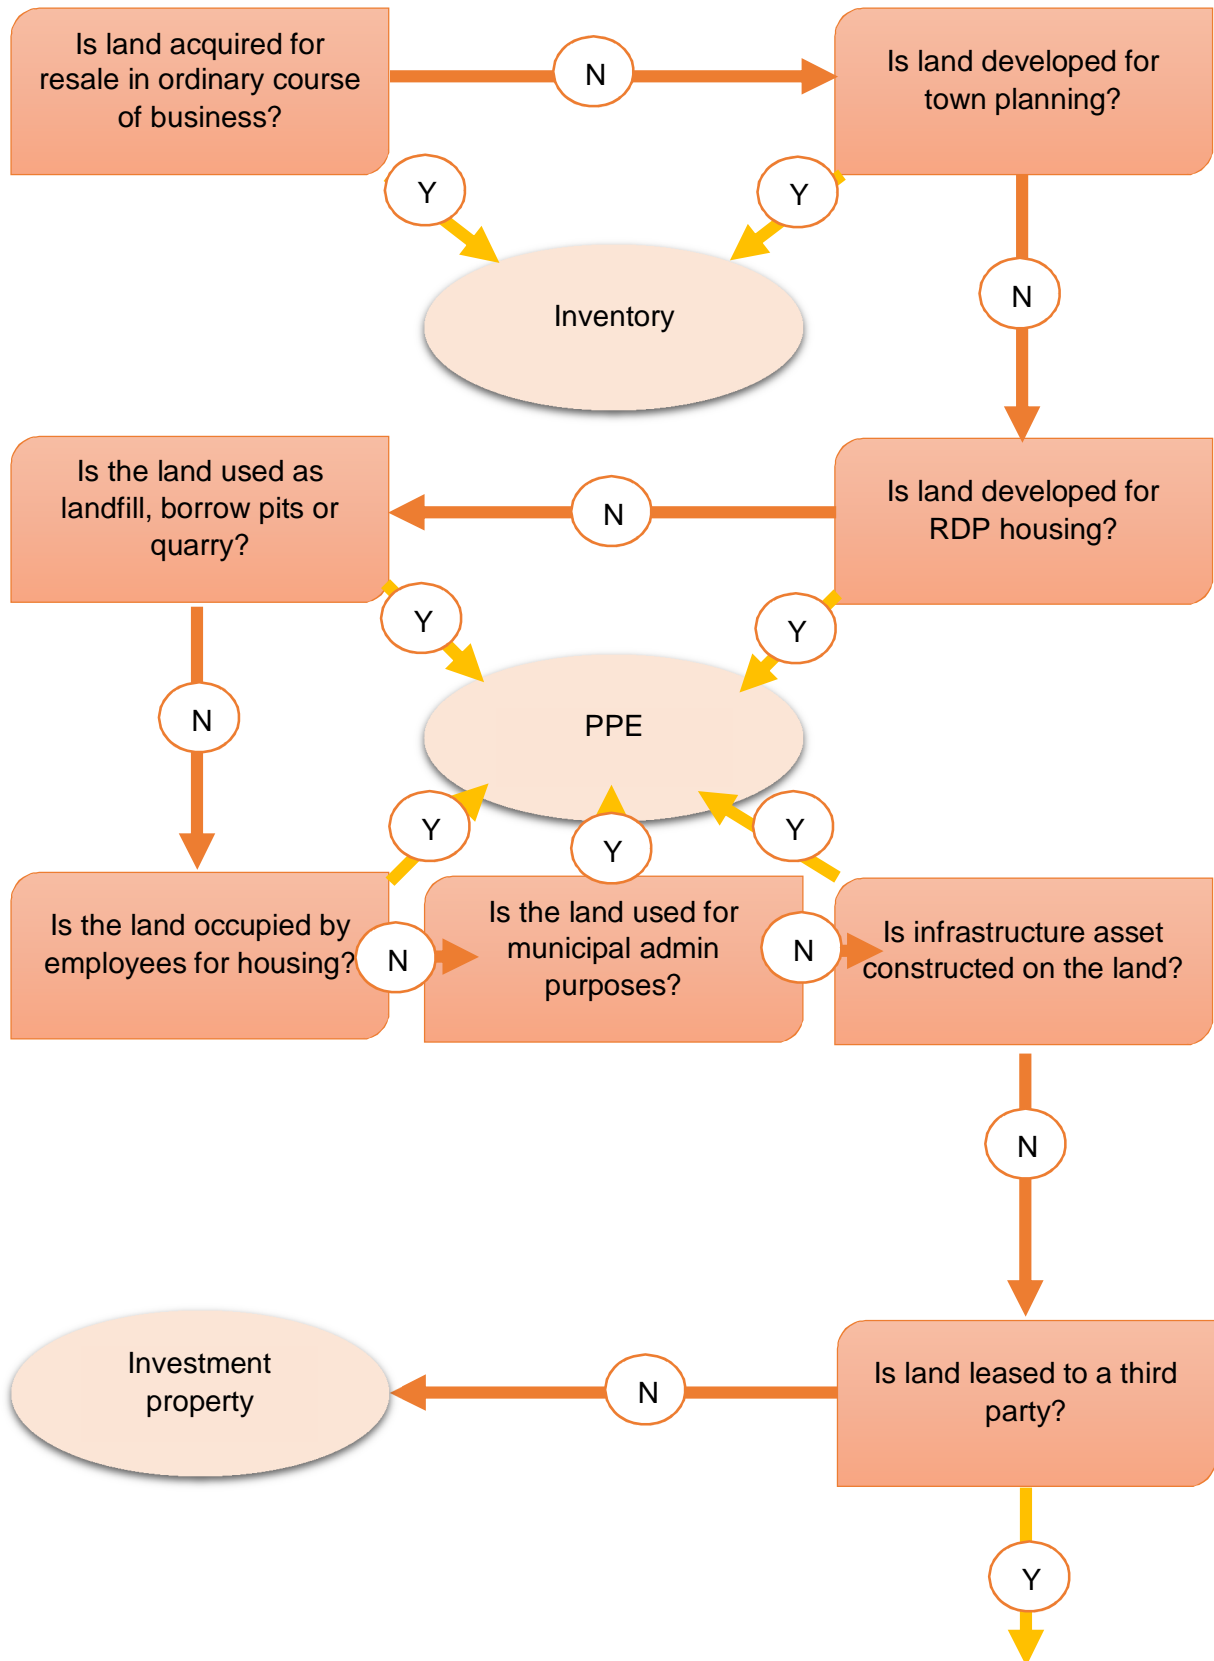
Is land acquired for resale in ordinary course of business?

N

Is land developed for town planning?

Y

Y

Inventory

N

Is the land used as landfill, borrow pits or quarry?

N

Is land developed for RDP housing?

Y

Y

N

PPE

Y

Y

Y

Is the land occupied by employees for housing?

N

Is the land used for municipal admin purposes?

N

Is infrastructure asset constructed on the land?

N

Investment property

N

Is land leased to a third party?

Y